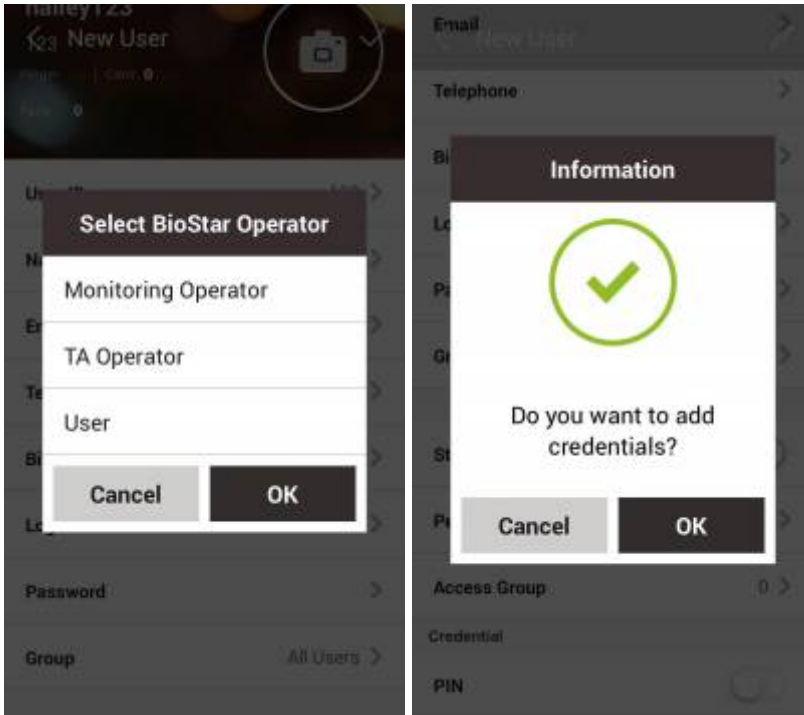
halley123
New User
Finger 0 | Card 0
Face 0

Select BioStar Operator
Monitoring Operator
TA Operator
User
Cancel
OK

Password
Group
All Users

Email
Telephone

Information
Do you want to add credentials?
Cancel
OK

Access Group
0
Credential
PIN